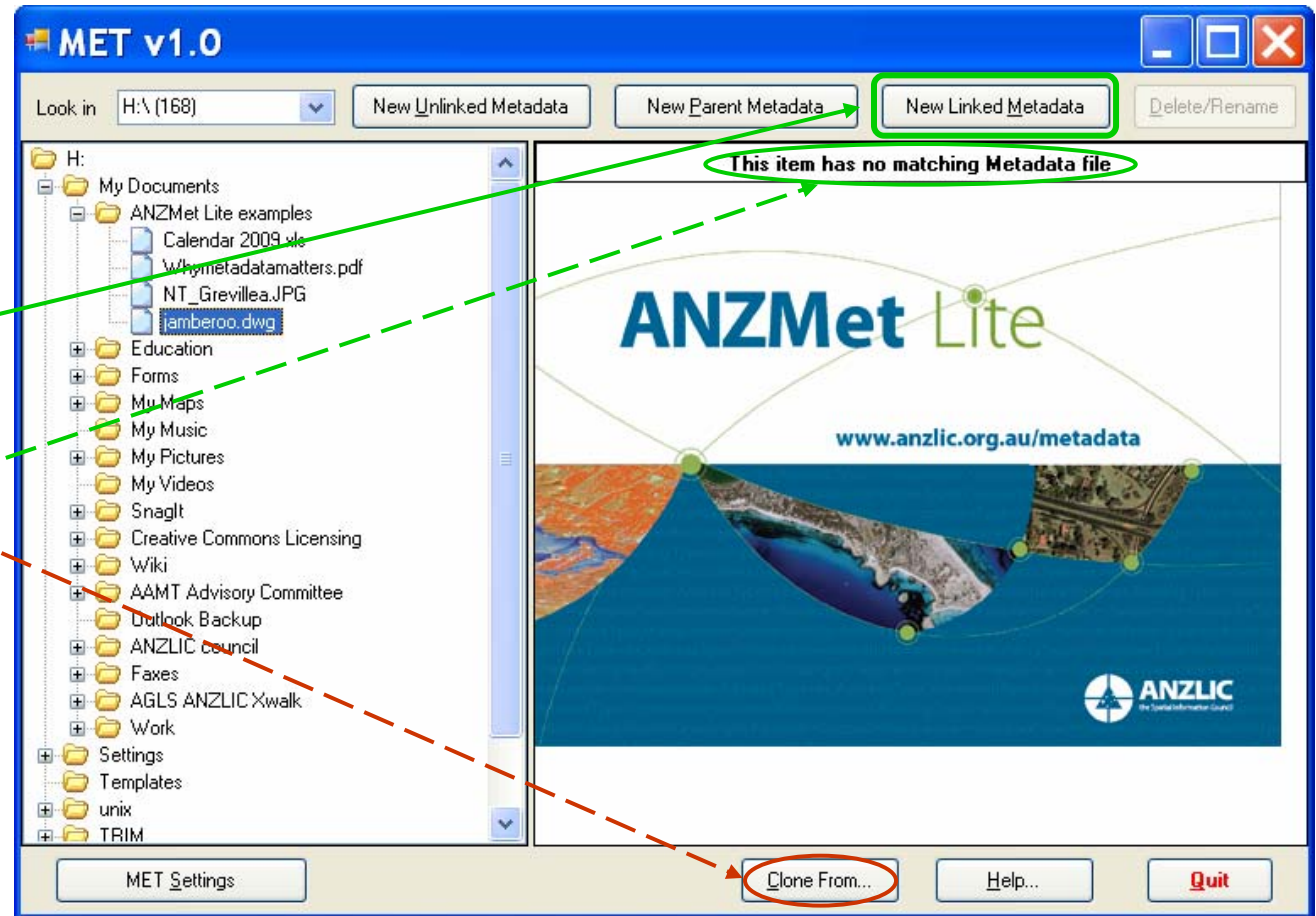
MET v1.0

Look in H:\ (168)

New Unlinked Metadata

New Parent Metadata

New Linked Metadata

Delete/Rename

H:
My Documents
ANZMet Lite examples
Calendar 2009.xls
Whymetadatamatters.pdf
NT_Grevillea.JPG
jamberoo.dwg
Education
Forms
My Maps
My Music
My Pictures
My Videos
SnagIt
Creative Commons Licensing
Wiki
AAMT Advisory Committee
Outlook Backup
ANZLIC council
Faxes
AGLS ANZLIC Xwalk
Work
Settings
Templates
unix
TRIM

This item has no matching Metadata file

ANZMet Lite

www.anzlic.org.au/metadata

ANZLIC
the Spatial Information Council

MET Settings

Clone From...

Help...

Quit